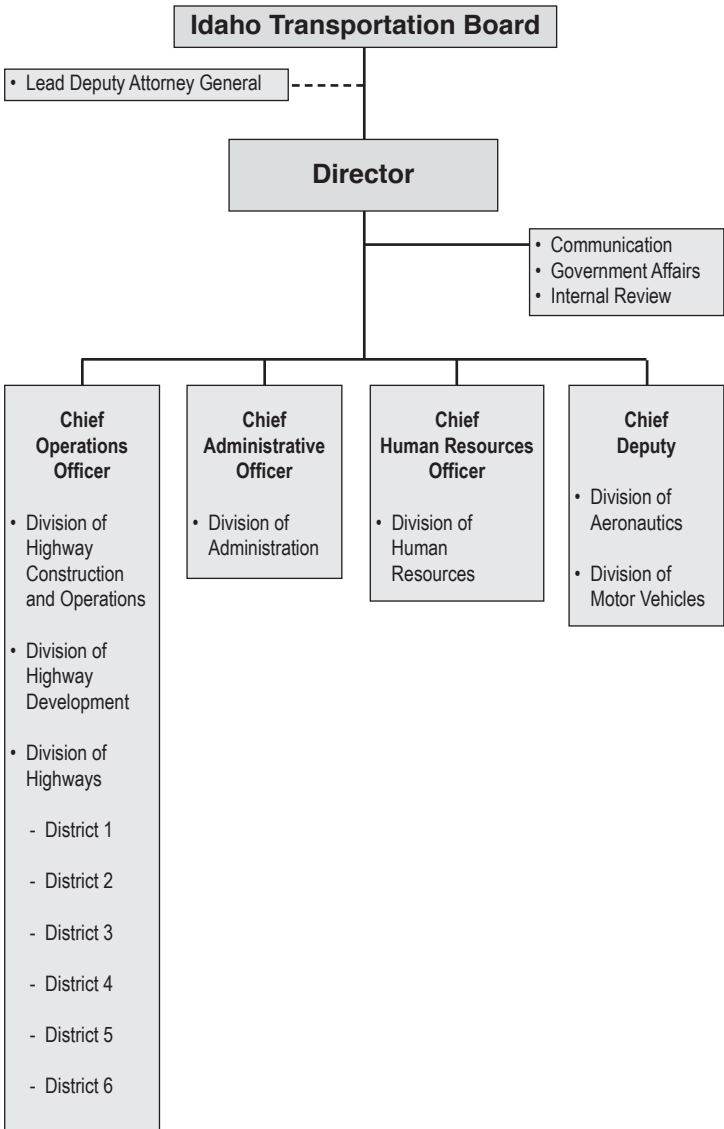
Idaho Transportation Board

• Lead Deputy Attorney General

Director

• Communication
• Government Affairs
• Internal Review

Chief Operations Officer

• Division of Highway Construction and Operations
• Division of Highway Development
• Division of Highways
- District 1
- District 2
- District 3
- District 4
- District 5
- District 6

Chief Administrative Officer

• Division of Administration

Chief Human Resources Officer

• Division of Human Resources

Chief Deputy

• Division of Aeronautics
• Division of Motor Vehicles